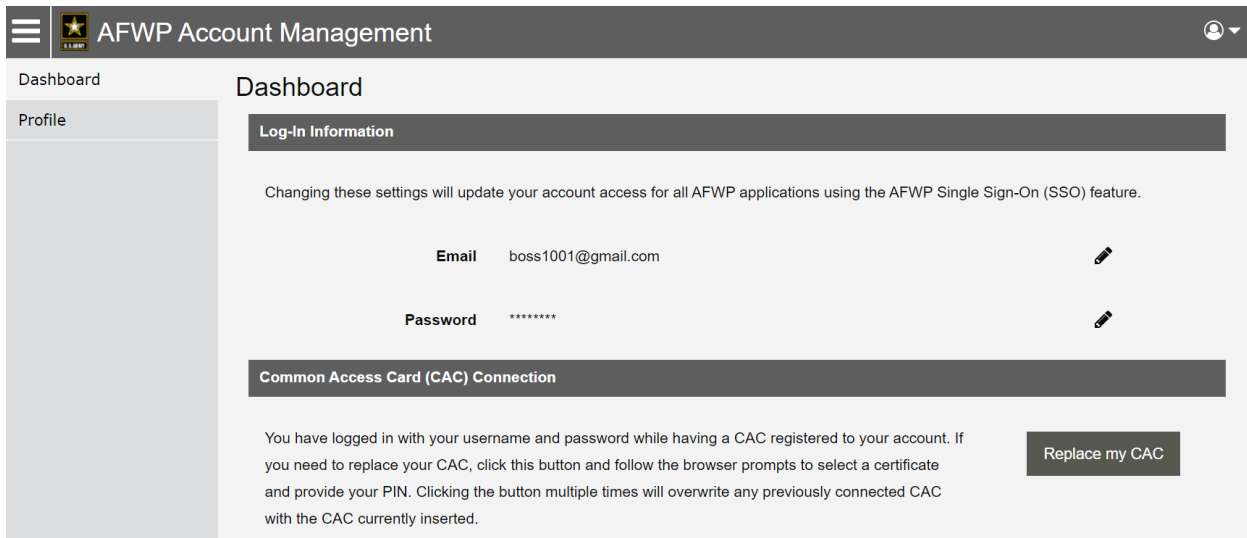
U.S. ARMY
AFWP Account Management

Dashboard
Profile

Dashboard

Log-In Information

Changing these settings will update your account access for all AFWP applications using the AFWP Single Sign-On (SSO) feature.

Email boss1001@gmail.com

Password ********

Common Access Card (CAC) Connection

You have logged in with your username and password while having a CAC registered to your account. If you need to replace your CAC, click this button and follow the browser prompts to select a certificate and provide your PIN. Clicking the button multiple times will overwrite any previously connected CAC with the CAC currently inserted.

Replace my CAC